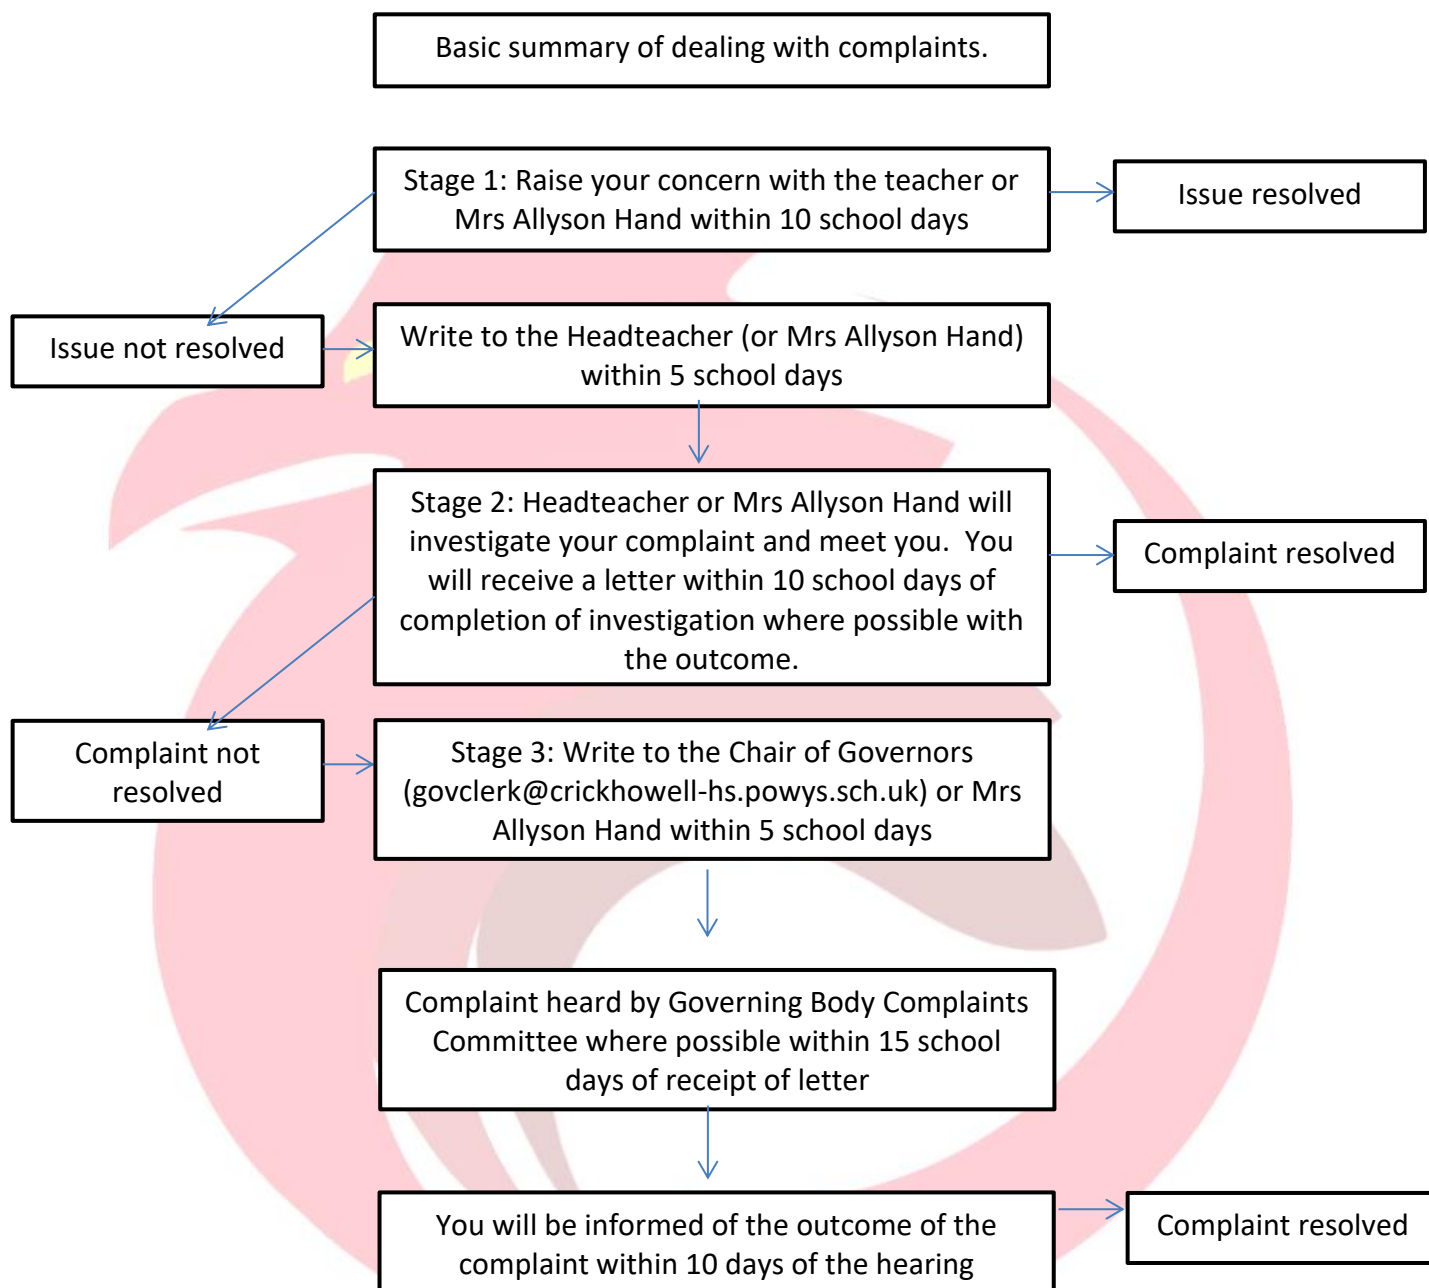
Basic summary of dealing with complaints.

Stage 1: Raise your concern with the teacher or Mrs Allyson Hand within 10 school days

Issue resolved

Issue not resolved

Write to the Headteacher (or Mrs Allyson Hand) within 5 school days

Stage 2: Headteacher or Mrs Allyson Hand will investigate your complaint and meet you. You will receive a letter within 10 school days of completion of investigation where possible with the outcome.

Complaint resolved

Complaint not resolved

Stage 3: Write to the Chair of Governors (govclerk@crickhowell-hs.powys.sch.uk) or Mrs Allyson Hand within 5 school days

Complaint heard by Governing Body Complaints Committee where possible within 15 school days of receipt of letter

You will be informed of the outcome of the complaint within 10 days of the hearing

Complaint resolved